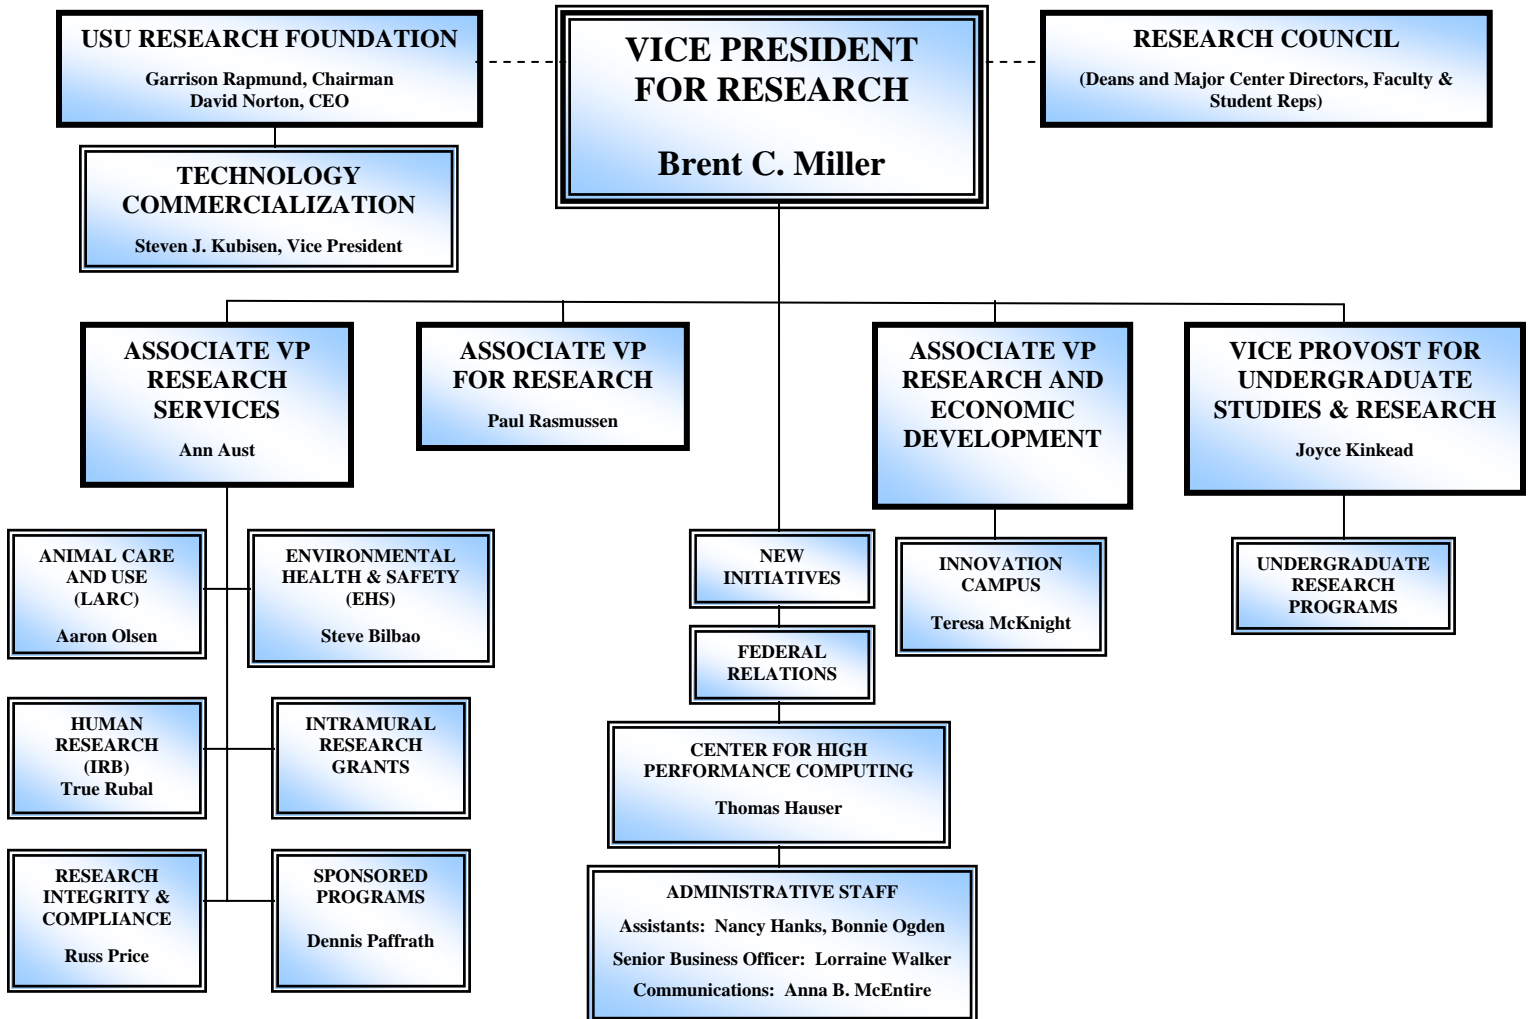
USU RESEARCH FOUNDATION
Garrison Rapmund, Chairman
David Norton, CEO

VICE PRESIDENT FOR RESEARCH

Brent C. Miller

RESEARCH COUNCIL
(Deans and Major Center Directors, Faculty & Student Reps)

TECHNOLOGY COMMERCIALIZATION
Steven J. Kubisen, Vice President

ASSOCIATE VP RESEARCH SERVICES
Ann Aust

ASSOCIATE VP FOR RESEARCH
Paul Rasmussen

ASSOCIATE VP RESEARCH AND ECONOMIC DEVELOPMENT

VICE PROVOST FOR UNDERGRADUATE STUDIES & RESEARCH
Joyce Kinkead

ANIMAL CARE AND USE (LARC)
Aaron Olsen

ENVIRONMENTAL HEALTH & SAFETY (EHS)
Steve Bilbao

NEW INITIATIVES

INNOVATION CAMPUS
Teresa McKnight

UNDERGRADUATE RESEARCH PROGRAMS

FEDERAL RELATIONS

HUMAN RESEARCH (IRB)
True Rubal

INTRAMURAL RESEARCH GRANTS

CENTER FOR HIGH PERFORMANCE COMPUTING
Thomas Hauser

RESEARCH INTEGRITY & COMPLIANCE
Russ Price

SPONSORED PROGRAMS
Dennis Paffrath

ADMINISTRATIVE STAFF
Assistants: Nancy Hanks, Bonnie Ogden
Senior Business Officer: Lorraine Walker
Communications: Anna B. McEntire